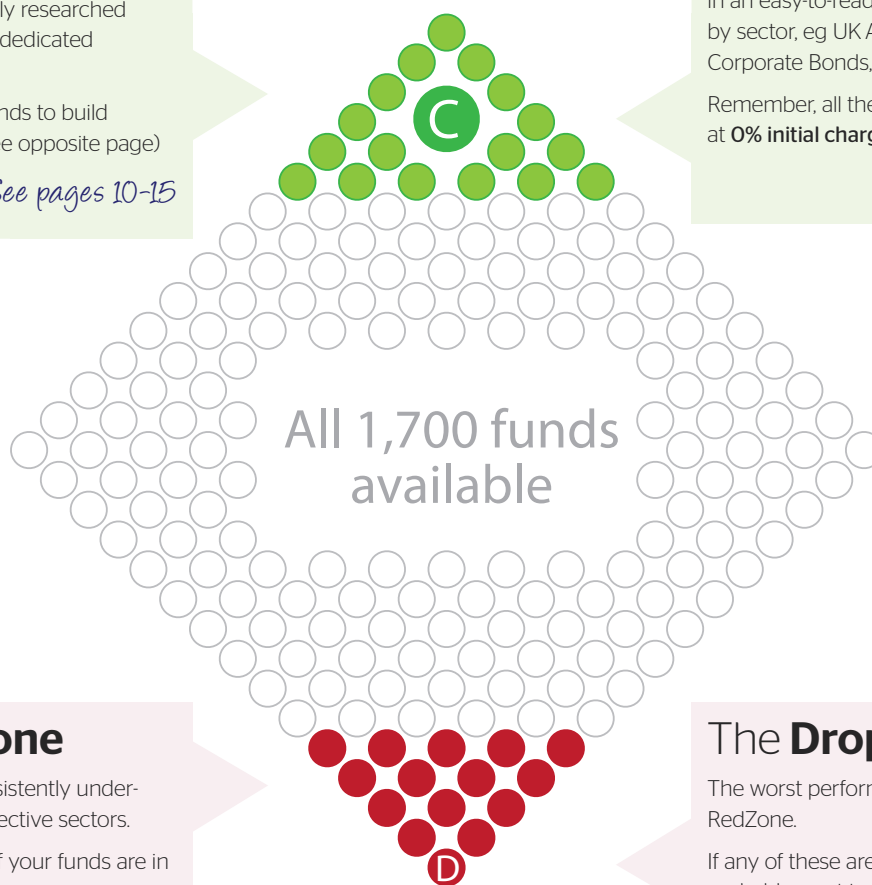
ly researched
dedicated

nds to build
e opposite page)

See pages 10-15

In an easy-to-read
by sector, eg UK A
Corporate Bonds,

Remember, all the
at 0% initial charg

C

All 1,700 funds available

one

sistently under-
ective sectors.

f your funds are in

D

The Drop

The worst perform
RedZone.

If any of these are